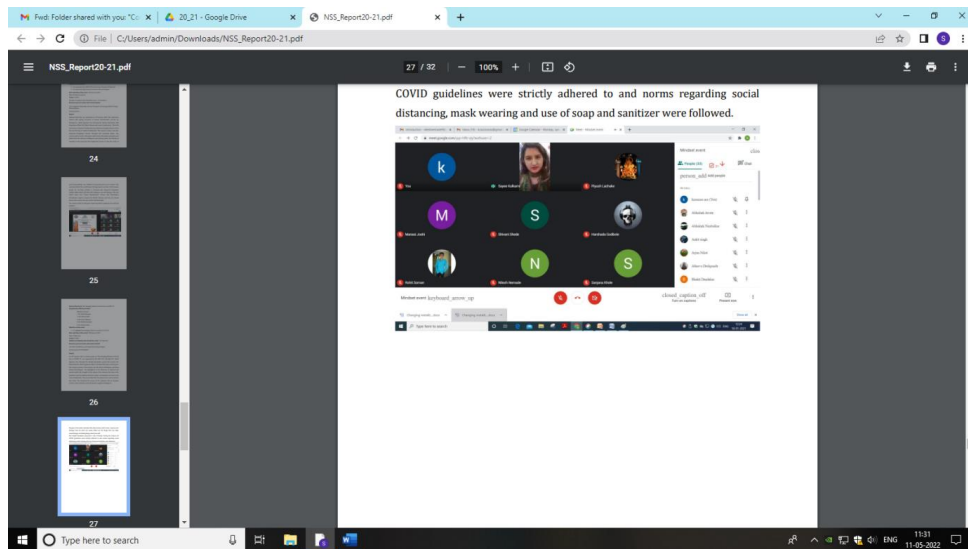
Fwd: Folder shared with you: "C× | 20_21 - Google Drive × | NSS_Report20-21.pdf × +

File | C:/Users/admin/Downloads/NSS_Report20-21.pdf

NSS_Report20-21.pdf

27 / 32 | — 100% +

24

25

26

27

COVID guidelines were strictly adhered to and norms regarding social distancing, mask wearing and use of soap and sanitizer were followed.

k

M

S

N

S

You

Mindset event

Type here to search

Type here to search

ENG 11:31 11-05-2022